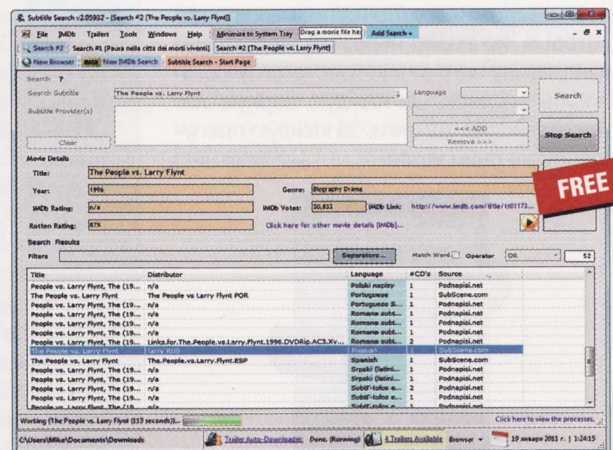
Subtitle Search v2.05932 - [Search #2 (The People vs. Larry Flynt)]

File IMDb Trailers Tools Windows Help Minimize to System Tray Drag a movie file he Add Search +

Search #2 Search #1 (Paura nella città dei morti viventi) Search #2 (The People vs. Larry Flynt)

New Browser New IMDb Search Subtitle Search - Start Page

Search ?

Search Subtitle The People vs. Larry Flynt Language

Subtitle Provider(s)

Search

<<< ADD

Stop Search

Remove >>>

Clear

Movie Details

Title: The People vs. Larry Flynt

Year: 1996 Genre: Biography Drama

IMDb Rating: n/a IMDb Votes: 30,811 IMDb Link: http://www.imdb.com/title/tt01173...

Rotten Rating: 87% Click here for other movie details [IMDb]...

FREE

Search Results

Filters Separators... Match Word Operator OR 52

| Title | Distributor | Language | #CD's | Source |
|---|---|---|---|---|
| People vs. Larry Flynt, The (19... | n/a | Polski napisy | 1 | Podnapisi.net |
| The People vs. Larry Flynt | The People vs Larry Flynt POR | Portuguese | 1 | SubScene.com |
| People vs. Larry Flynt, The (19... | n/a | Portuguese B... | 1 | Podnapisi.net |
| People vs. Larry Flynt, The (19... | n/a | Romana subt... | 1 | Podnapisi.net |
| People vs. Larry Flynt, The (19... | n/a | Romana subt... | 2 | Podnapisi.net |
| People vs. Larry Flynt, The (19... | Links.for.The.People.vs.Larry.Flynt.1996.DVDRip.AC3.XV... | Romana subt... | 2 | Podnapisi.net |
| People vs. Larry Flynt, The (19... | n/a | Romana subt... | 1 | Podnapisi.net |
| The People vs. Larry Flynt | Larry Roth | Russian | 1 | SubScene.com |
| The People vs. Larry Flynt | The.People.vs.Larry.Flynt.ESP | Spanish | 1 | SubScene.com |
| People vs. Larry Flynt, The (19... | n/a | Srpski (latini... | 1 | Podnapisi.net |
| People vs. Larry Flynt, The (19... | n/a | Srpski (latini... | 1 | Podnapisi.net |
| People vs. Larry Flynt, The (19... | n/a | Subtitulos e... | 2 | Podnapisi.net |
| People vs. Larry Flynt, The (19... | n/a | Subtitulos e... | 1 | Podnapisi.net |

Working (The People vs. Larry Flynt (117 seconds))... Click here to view the processes.

C:\Users\Mike\Documents\Downloads Trailer Auto-Downloader: Done. (Running) 4 Trailers Available Browser 19 януари 2011 г. 1:24:15